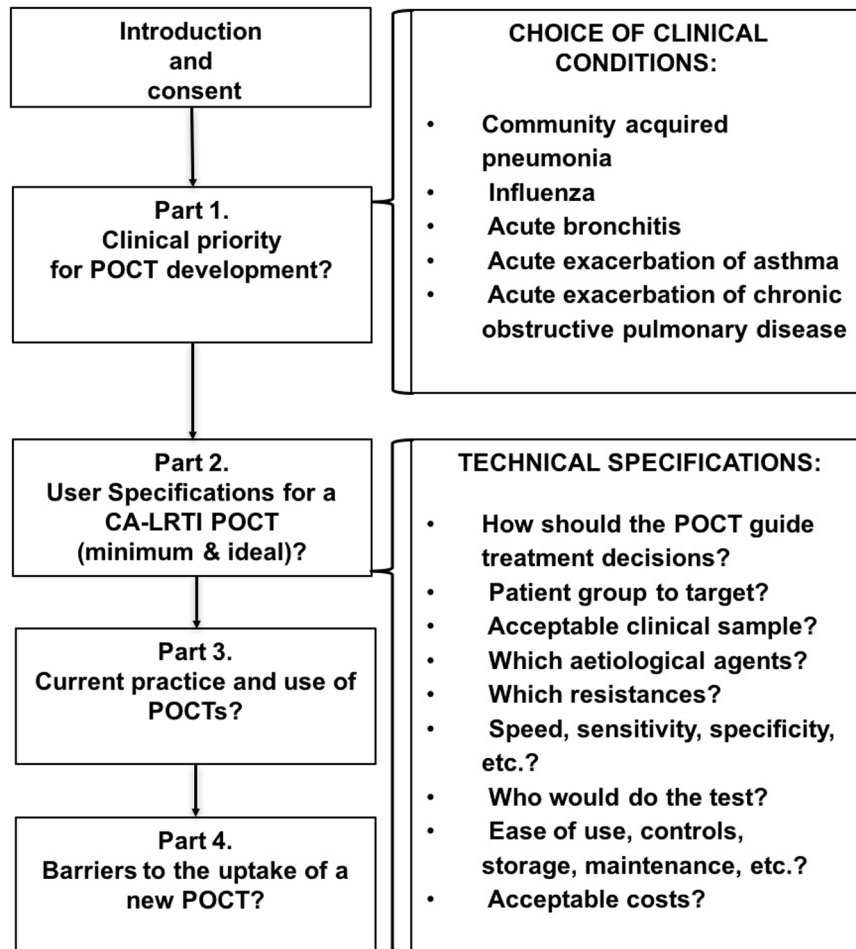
Introduction and consent

Part 1. Clinical priority for POCT development?

Part 2. User Specifications for a CA-LRTI POCT (minimum & ideal)?

Part 3. Current practice and use of POCTs?

Part 4. Barriers to the uptake of a new POCT?

CHOICE OF CLINICAL CONDITIONS:

- Community acquired pneumonia
- Influenza
- Acute bronchitis
- Acute exacerbation of asthma
- Acute exacerbation of chronic obstructive pulmonary disease

TECHNICAL SPECIFICATIONS:

- How should the POCT guide treatment decisions?
- Patient group to target?
- Acceptable clinical sample?
- Which aetiological agents?
- Which resistances?
- Speed, sensitivity, specificity, etc.?
- Who would do the test?
- Ease of use, controls, storage, maintenance, etc.?
- Acceptable costs?